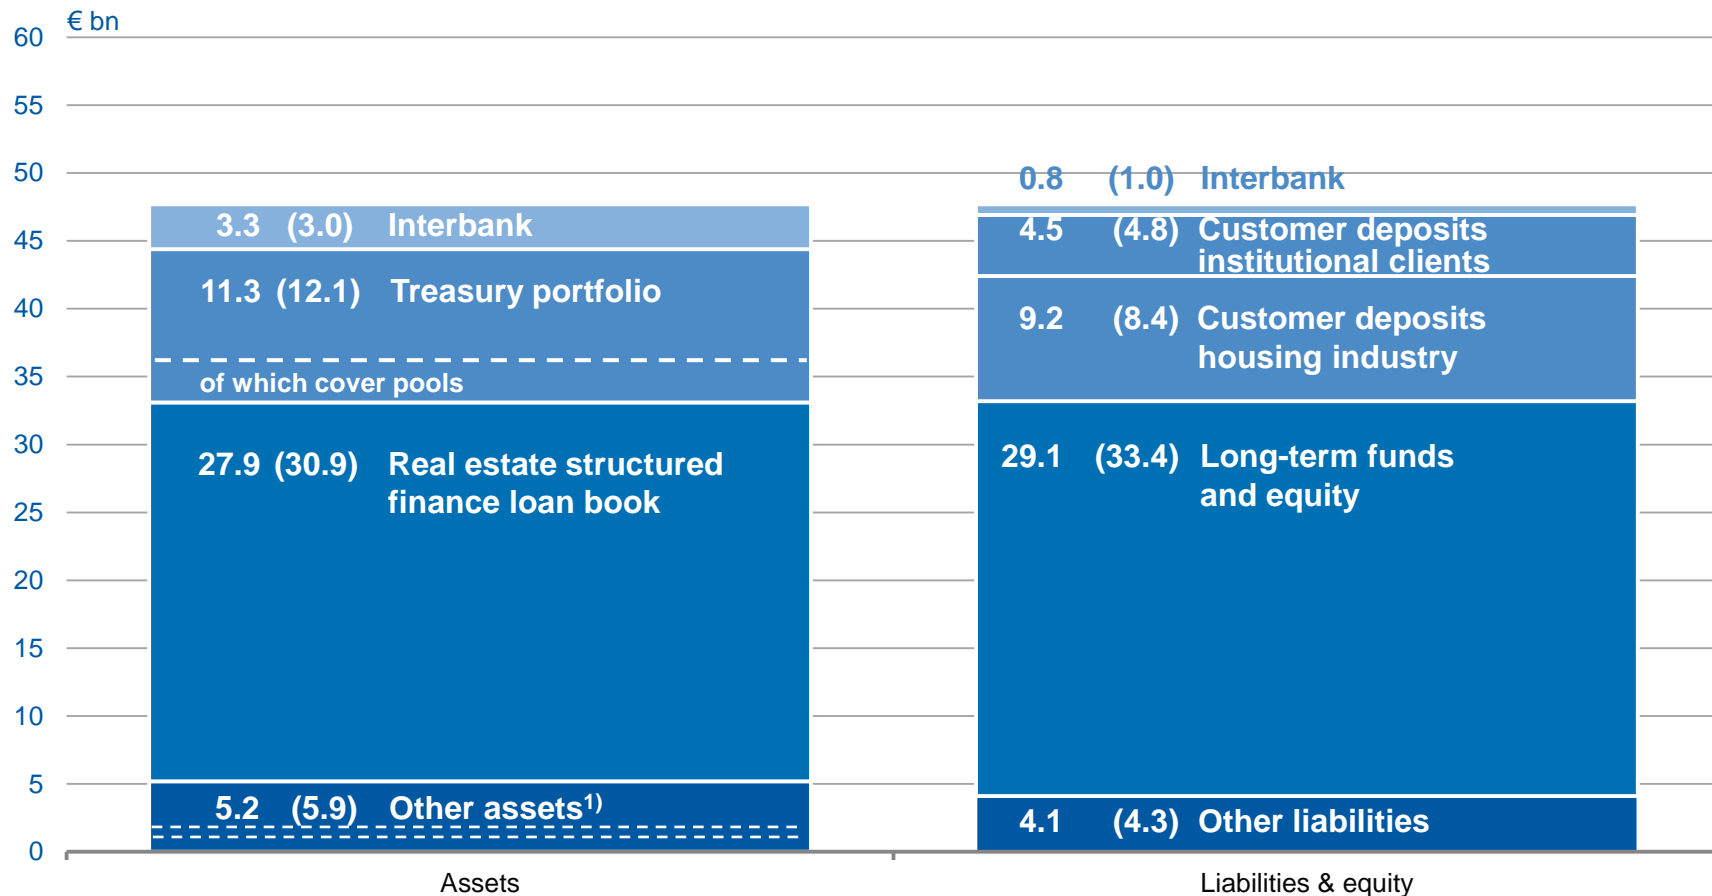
€ bn

60
55
50
45
40
35
30
25
20
15
10
5
0

3.3 (3.0) Interbank
11.3 (12.1) Treasury portfolio
of which cover pools
27.9 (30.9) Real estate structured finance loan book
5.2 (5.9) Other assets$^{1)}$

0.8 (1.0) Interbank
4.5 (4.8) Customer deposits institutional clients
9.2 (8.4) Customer deposits housing industry
29.1 (33.4) Long-term funds and equity
4.1 (4.3) Other liabilities

Assets
Liabilities & equity